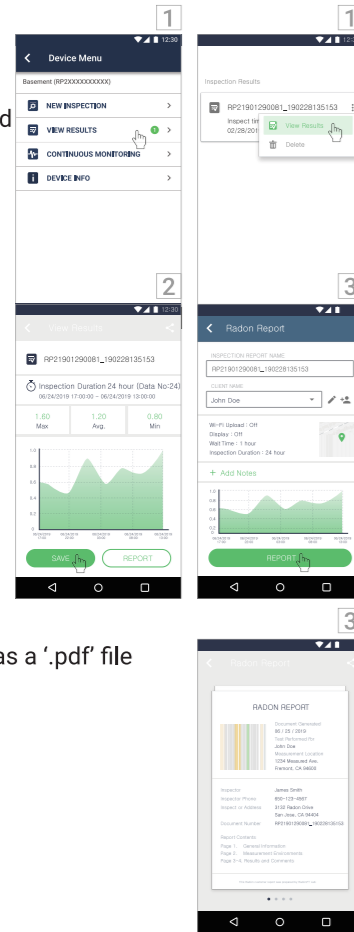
1

12:30

Device Menu

Basement (RP2XXXXXXXXXX)

NEW INSPECTION

VIEW RESULTS

1

CONTINUOUS MONITORING

DEVICE INFO

d

1

12:30

Inspection Results

RP21901290081_190228135153

Inspect tim

02/28/201

View Results

Delete

2

View Results

RP21901290081_190228135153

Inspection Duration 24 hour (Data No:24)

06/24/2019 17:00:00 ~ 06/24/2019 13:00:00

1.60 Max

1.20 Avg.

0.80 Min

SAVE

REPORT

3

Radon Report

INSPECTION REPORT NAME

RP21901290081_190228135153

CLIENT NAME

John Doe

Wi-Fi Upload : Off

Display : Off

Wait Time : 1 hour

Inspection Duration : 24 hour

+ Add Notes

REPORT

as a '.pdf' file

3

Radon Report

RADON REPORT

Document Generated

06 / 25 / 2019

Test Performed for

John Doe

Measurement Location

1234 Measured Ave.

Fremont, CA 94808

Inspector James Smith

Inspector Phone 856-123-4567

Inspector Address 3132 Radon Drive San Jose, CA 94404

Document Number RP21901290081_190228135153

Report Contents

Page 1 : General Information

Page 2 : Measurement Environment

Page 3~4 : Results and Comments

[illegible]